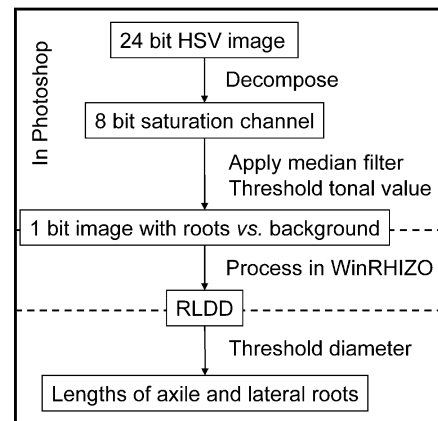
In Photoshop

24 bit HSV image

Decompose

8 bit saturation channel

Apply median filter
Threshold tonal value

1 bit image with roots *vs.* background

Process in WinRHIZO

RLDD

Threshold diameter

Lengths of axile and lateral roots